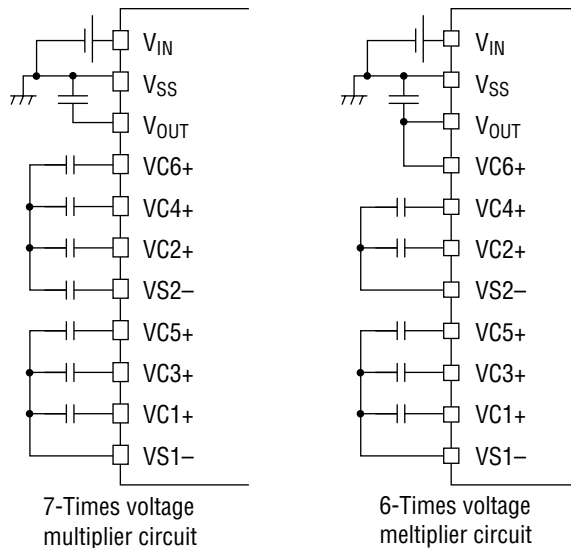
$V_{IN}$
$V_{SS}$
$V_{OUT}$
VC6+
VC4+
VC2+
VS2–
VC5+
VC3+
VC1+
VS1–

7-Times voltage multiplier circuit

$V_{IN}$
$V_{SS}$
$V_{OUT}$
VC6+
VC4+
VC2+
VS2–
VC5+
VC3+
VC1+
VS1–

6-Times voltage meltiplier circuit